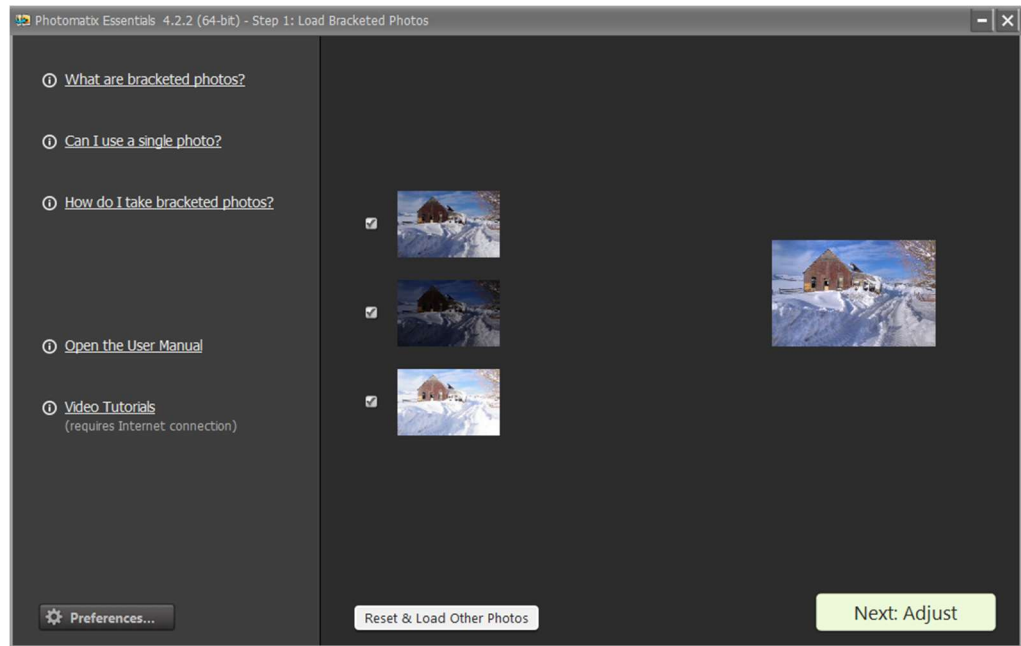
Photomatix Essentials 4.2.2 (64-bit) - Step 1: Load Bracketed Photos

What are bracketed photos?

Can I use a single photo?

How do I take bracketed photos?

Open the User Manual

Video Tutorials
(requires Internet connection)

Preferences...

Reset & Load Other Photos

Next: Adjust